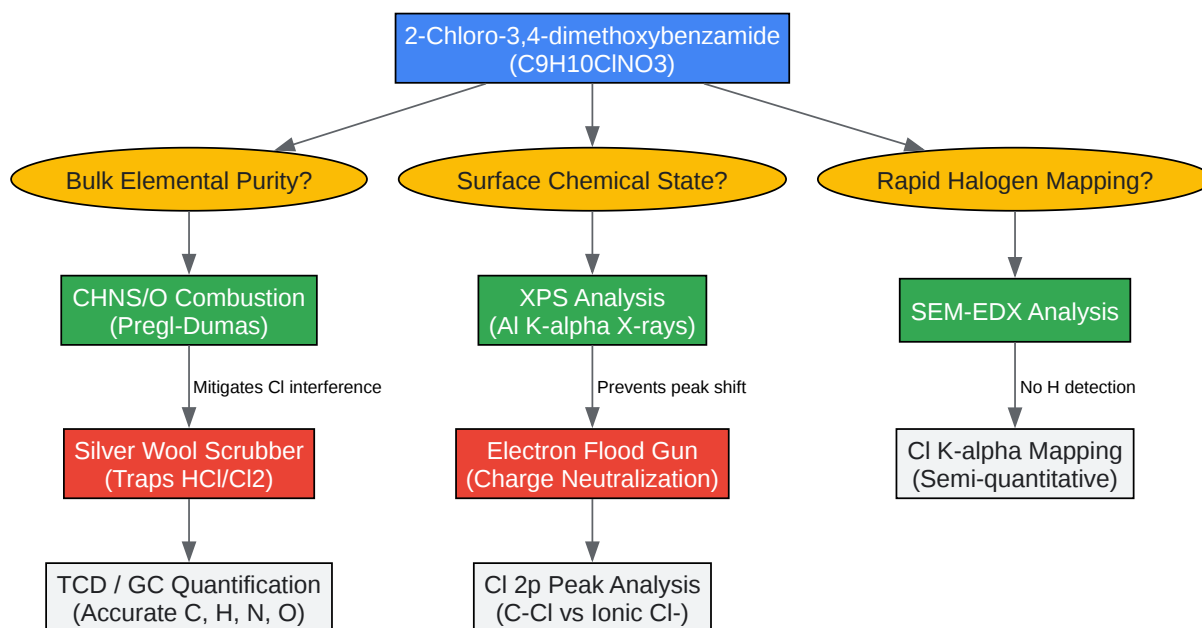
2-Chloro-3,4-dimethoxybenzamide
(C9H10ClNO3)

Bulk Elemental Purity?

Surface Chemical State?

Rapid Halogen Mapping?

CHNS/O Combustion
(Pregl-Dumas)

Mitigates Cl interference

Silver Wool Scrubber
(Traps HCl/Cl2)

TCD / GC Quantification
(Accurate C, H, N, O)

XPS Analysis
(Al K-alpha X-rays)

Prevents peak shift

Electron Flood Gun
(Charge Neutralization)

Cl 2p Peak Analysis
(C-Cl vs Ionic Cl-)

SEM-EDX Analysis

No H detection

Cl K-alpha Mapping
(Semi-quantitative)